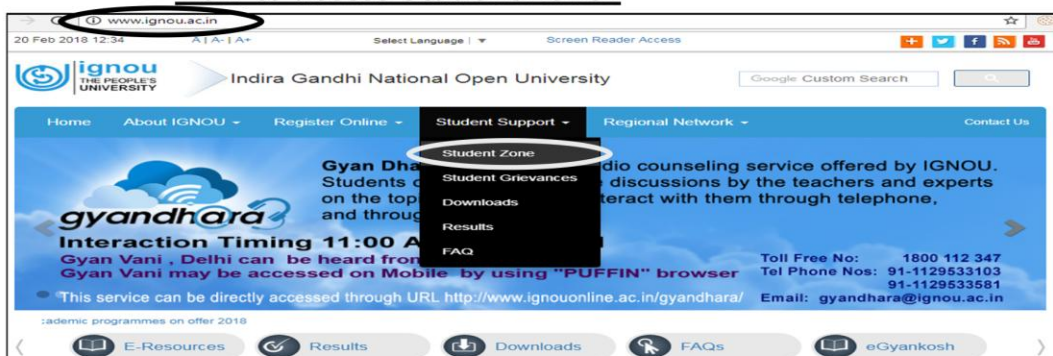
www.ignou.ac.in

20 Feb 2018 12:34 A | A- | A+ Select Language | ▼ Screen Reader Access

ignou THE PEOPLE'S UNIVERSITY

Indira Gandhi National Open University

Google Custom Search

Home About IGNOU ▾ Register Online ▾ Student Support ▾ Regional Network ▾ Contact Us

Student Zone
Student Grievances
Downloads
Results
FAQ

Gyan Dha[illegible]dio counseling service offered by IGNOU. Students c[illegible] discussions by the teachers and experts on the top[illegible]teract with them through telephone, and throug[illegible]

gyandhara

Interaction Timing 11:00 A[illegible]

Gyan Vani , Delhi can be heard from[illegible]

Gyan Vani may be accessed on Mobile by using "PUFFIN" browser

Toll Free No: 1800 112 347
Tel Phone Nos: 91-1129533103
91-1129533581

This service can be directly accessed through URL http://www.ignouonline.ac.in/gyandhara/ Email: gyandhara@ignou.ac.in

:ademic programmes on offer 2018

E-Resources Results Downloads FAQs eGyankosh